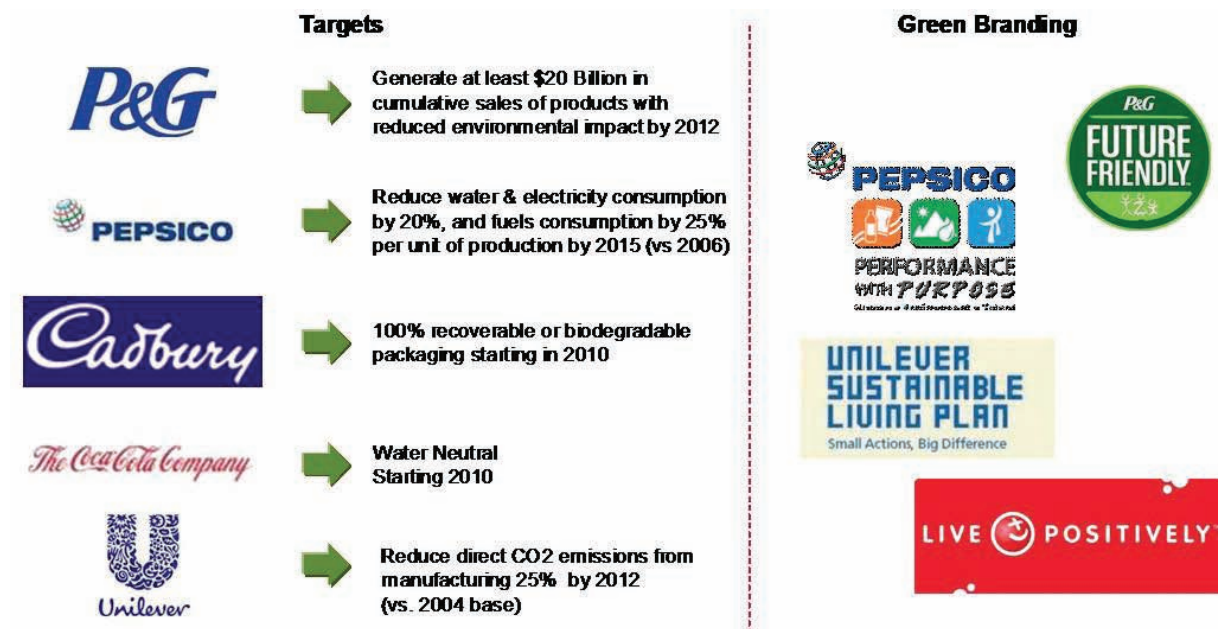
Targets

Green Branding

P&G

Generate at least \$20 Billion in cumulative sales of products with reduced environmental impact by 2012

PEPSICO

Reduce water & electricity consumption by 20%, and fuels consumption by 25% per unit of production by 2015 (vs 2006)

Cadbury

100% recoverable or biodegradable packaging starting in 2010

The Coca-Cola Company

Water Neutral Starting 2010

Unilever

Reduce direct CO2 emissions from manufacturing 25% by 2012 (vs. 2004 base)

PEPSICO
PERFORMANCE WITH PURPOSE
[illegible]

P&G
FUTURE FRIENDLY

UNILEVER SUSTAINABLE LIVING PLAN
Small Actions, Big Difference

LIVE POSITIVELY